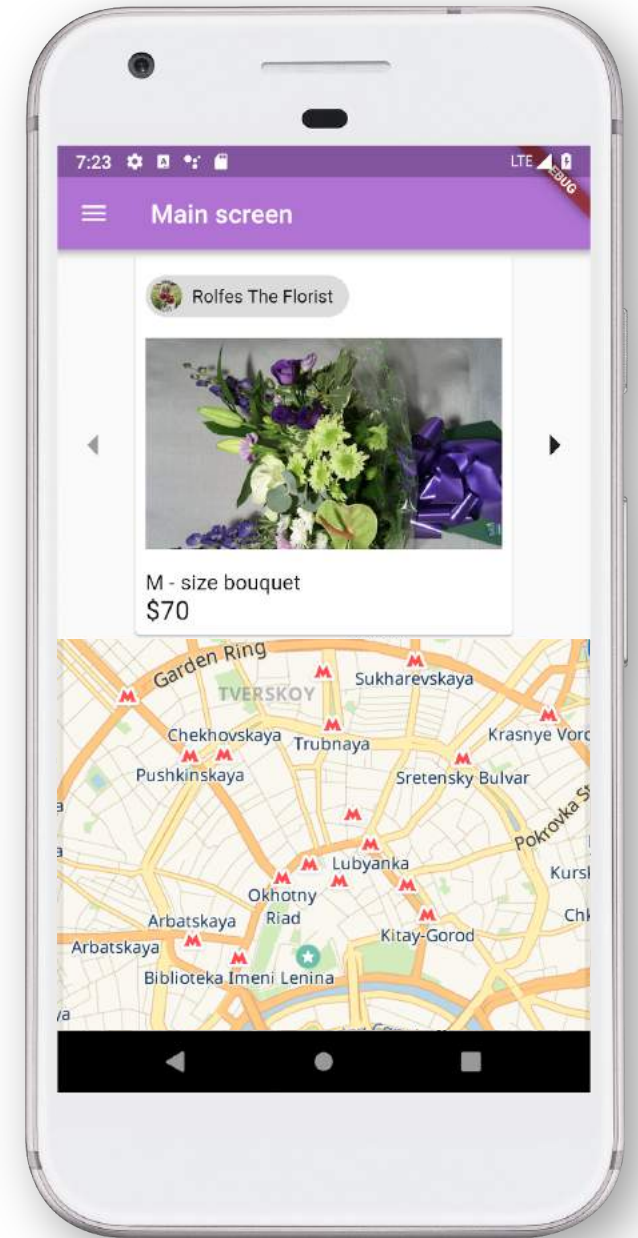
7:23

LTE

DEBUG

Main screen

Rolfes The Florist

M - size bouquet
$70

Garden Ring
TVERSKOY
Sukharevskaya
Chekhovskaya
Trubnaya
Krasnye Voro
Pushkinskaya
Sretensky Bulvar
Pokrovka St
Lubyanka
Okhotny Riad
Kursk
Arbatskaya
Chk
Arbatskaya
Kitay-Gorod
Biblioteka Imeni Lenina